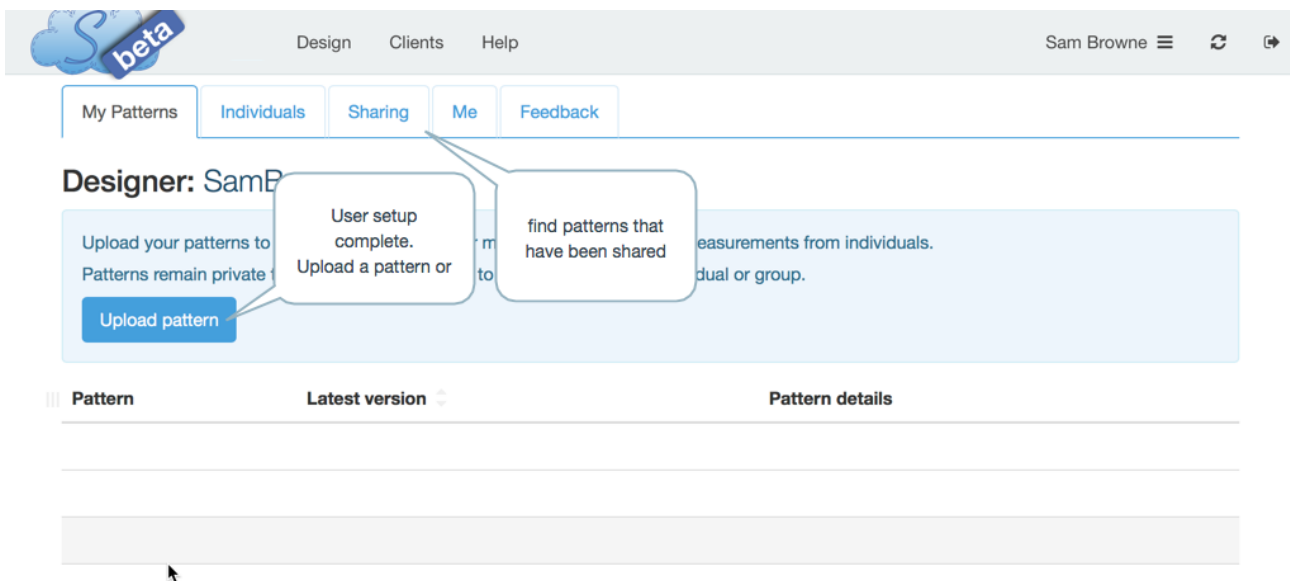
S beta

Design Clients Help

Sam Browne

My Patterns Individuals Sharing Me Feedback

Designer: SamB

User setup complete. Upload a pattern or

find patterns that have been shared

Upload your patterns to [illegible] m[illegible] easurements from individuals.

Patterns remain private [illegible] to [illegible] dual or group.

Upload pattern

| Pattern | Latest version | Pattern details |
|---|---|---|
| | | |
| | | |
| | | |